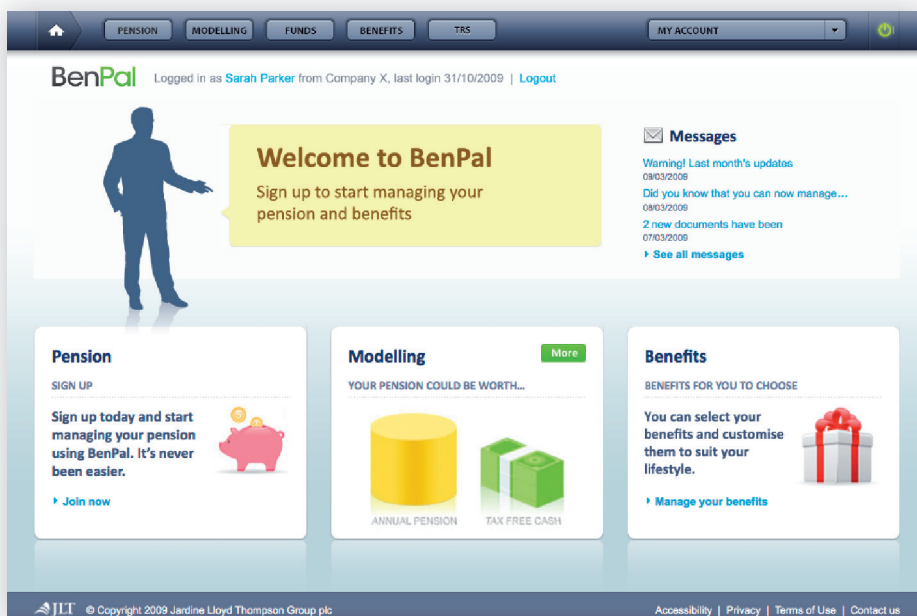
PENSION MODELLING FUNDS BENEFITS TRS

MY ACCOUNT

BenPal Logged in as Sarah Parker from Company X, last login 31/10/2009 | Logout

Welcome to BenPal

Sign up to start managing your pension and benefits

Messages

Warning! Last month's updates
09/03/2009

Did you know that you can now manage...
08/03/2009

2 new documents have been
07/03/2009

See all messages

Pension

SIGN UP

Sign up today and start managing your pension using BenPal. It's never been easier.

Join now

Modelling

More

YOUR PENSION COULD BE WORTH...

ANNUAL PENSION

TAX FREE CASH

Benefits

BENEFITS FOR YOU TO CHOOSE

You can select your benefits and customise them to suit your lifestyle.

Manage your benefits

JLT © Copyright 2009 Jardine Lloyd Thompson Group plc

Accessibility | Privacy | Terms of Use | Contact us